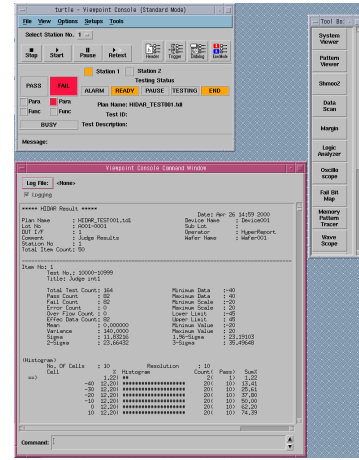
turtle - Viewpoint Console (Standard Mode)

File View Options Setups Tools

Select Station No. 1

Stop Start Pause Retest

Header Trigger Datalog BinMeth

Station 1 Station 2

Testing Status

PASS FAIL ALARM READY PAUSE TESTING END

Para Para
Func Func

Plan Name: HIDAR_TEST001.tdl
Test ID:
Test Description:

BUSY

Message:

Tool Bo

System Viewer

Pattern Viewer

Shmoo2

Data Scan

Margin

Logic Analyzer

Oscilloscope

Fail Bit Map

Memory Pattern Tracer

Wave Scope

Viewpoint Console Command Window

Log File: <None>

Logging

***** HIDAR Result *****

Date: Apr 26 14:09 2000

| | | | |
|---|---|---|---|
| Plan Name | : HIDAR_TEST001.tdl | Device Name | : Device001 |
| Lot No | : A001-0001 | Sub Lot | : |
| DUT I/F | : 1 | Operator | : HyperReport |
| Comment | : Judge Results | Wafer Name | : Wafer001 |
| Station No | : 1 | | |
| Total Item Count: 50 | | | |

Item No: 1
Test No.: 10000-10999
Title: Judge lvl1

| | | | |
|---|---|---|---|
| Total Test Count: 164 | | Minimum Data | : -40 |
| Pass Count | : 82 | Maximum Data | : 40 |
| Fail Count | : 82 | Minimum Scale | : -20 |
| Error Count | : 0 | Maximum Scale | : 20 |
| Over Flow Count | : 0 | Lower Limit | : -45 |
| Effec Data Count: 82 | | Upper Limit | : 45 |
| Mean | : 0.000000 | Minimum Value | : -20 |
| Variance | : 140.0000 | Maximum Value | : 20 |
| Sigma | : 11.83216 | 1.96-Sigma | : 23.19103 |
| 2-Sigma | : 23.66432 | 3-Sigma | : 35.49648 |

(Histogram)
No. Of Cells : 10 Resolution : 10

| Cell | X | Histogram | Count | Pass | Sum% |
|---|---|---|---|---|---|
| <=) | 1.22 | ** | 2( | 1) | 1.22 |
| -40 | 12.20 | ######################## | 20( | 10) | 13.41 |
| -30 | 12.20 | ######################## | 20( | 10) | 25.61 |
| -20 | 12.20 | ######################## | 20( | 10) | 37.80 |
| -10 | 12.20 | ######################## | 20( | 10) | 50.00 |
| 0 | 12.20 | ######################## | 20( | 10) | 62.20 |
| 10 | 12.20 | ######################## | 20( | 10) | 74.39 |

Command: